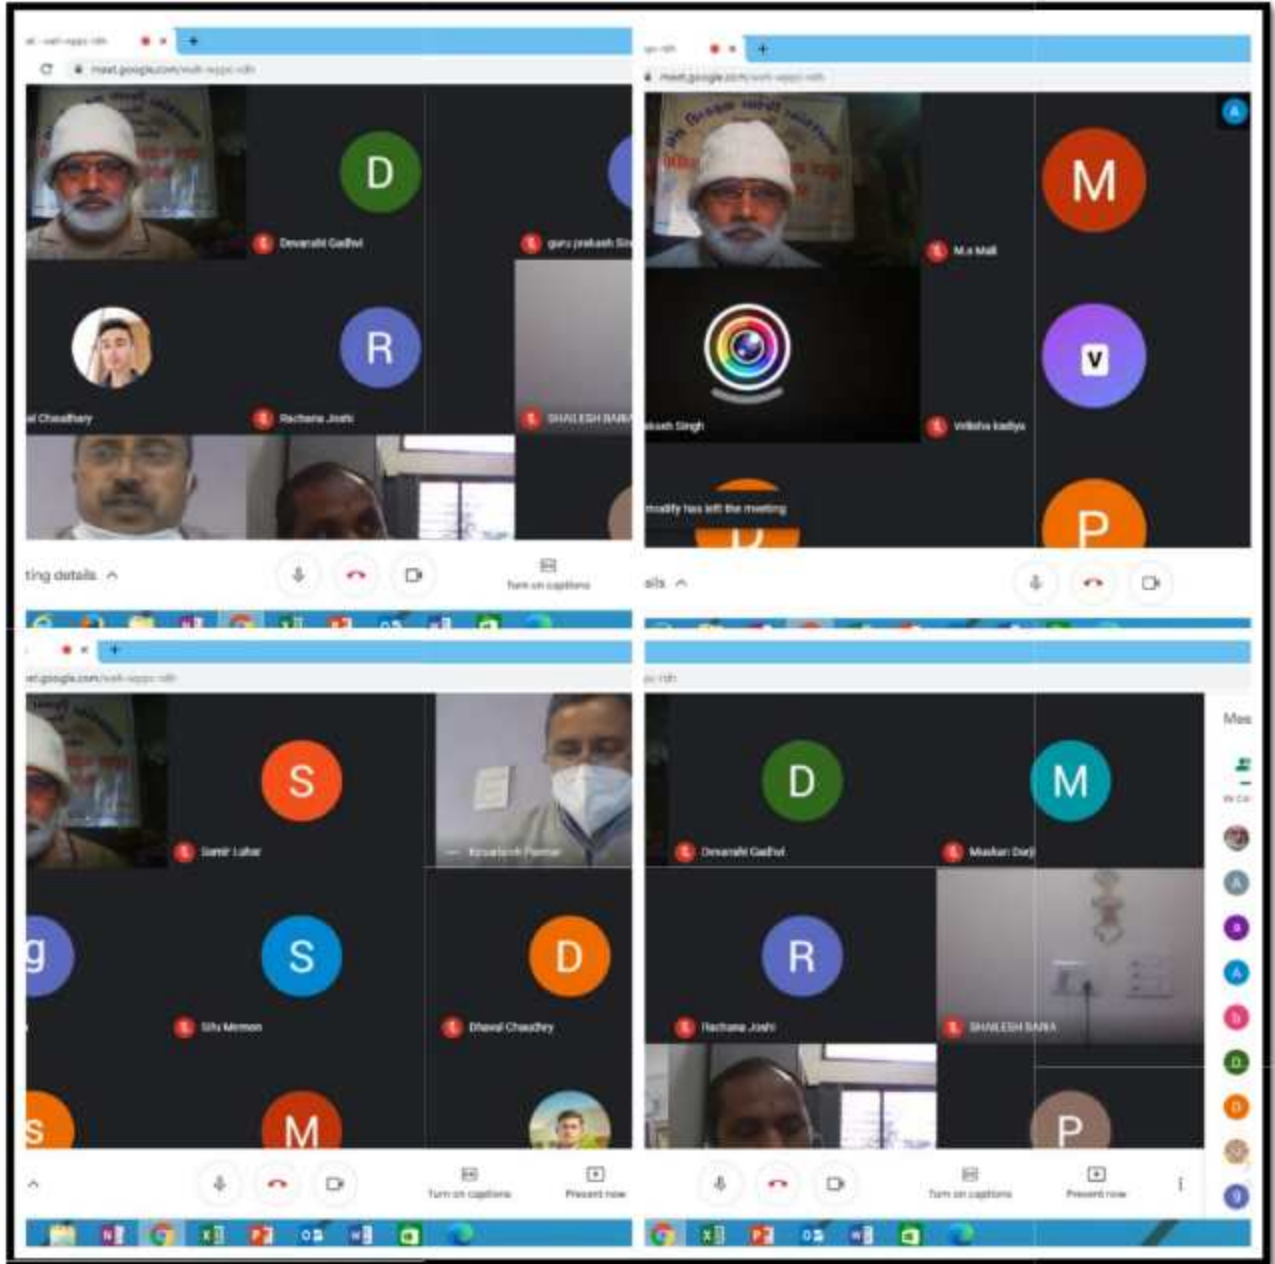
meet.google.com/
D
Devarshi Gadhvi
guru prakash Si
R
al Chaudhary
Rachana Joshi
SHAILESH BARIA
ting details
Turn on captions

meet.google.com/
M
M.a Mali
V
kash Singh
Vidisha kadiya
modify has left the meeting
P
ails

et.google.com/
S
Samir Lohar
g
S
Sifu Memon
D
Dhaval Chaudhry
s
M
Turn on captions
Present now

D
Devarshi Gadhvi
M
Muskan Darji
R
Rachana Joshi
SHAILESH BARIA
P
Mee
Turn on captions
Present now